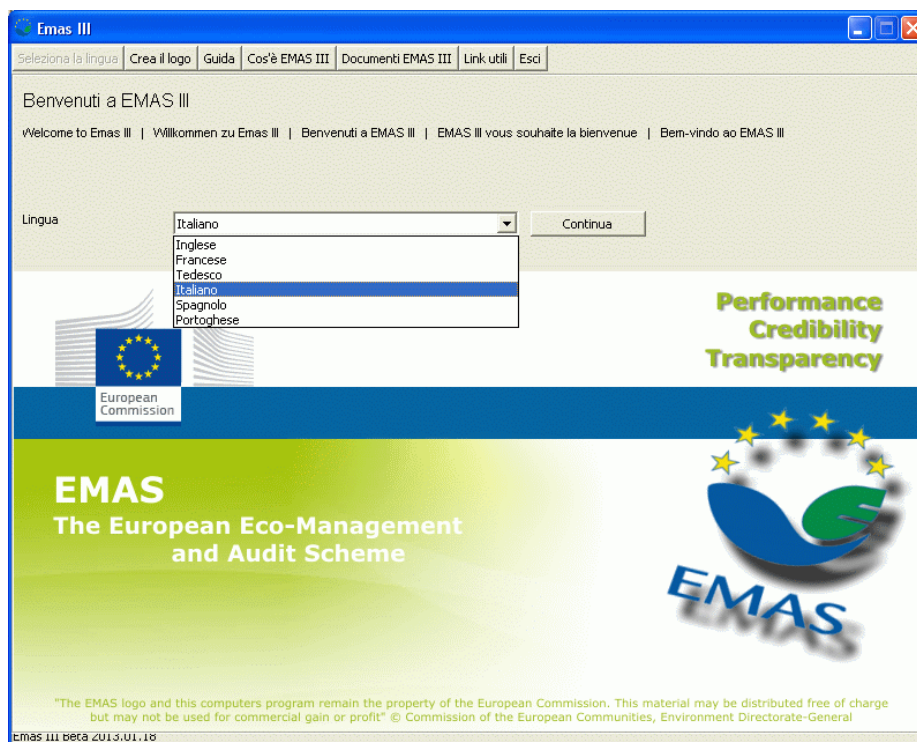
Emas III

Seleziona la lingua | Crea il logo | Guida | Cos'è EMAS III | Documenti EMAS III | Link utili | Esci

Benvenuti a EMAS III

Welcome to Emas III | Willkommen zu Emas III | Benvenuti a EMAS III | EMAS III vous souhaite la bienvenue | Bem-vindo ao EMAS III

Lingua

Italiano

Continua

Inglese
Francese
Tedesco
Italiano
Spagnolo
Portoghese

Performance
Credibility
Transparency

European Commission

EMAS
The European Eco-Management and Audit Scheme

EMAS

"The EMAS logo and this computers program remain the property of the European Commission. This material may be distributed free of charge but may not be used for commercial gain or profit" © Commission of the European Communities, Environment Directorate-General

Emas III Beta 2013.01.18